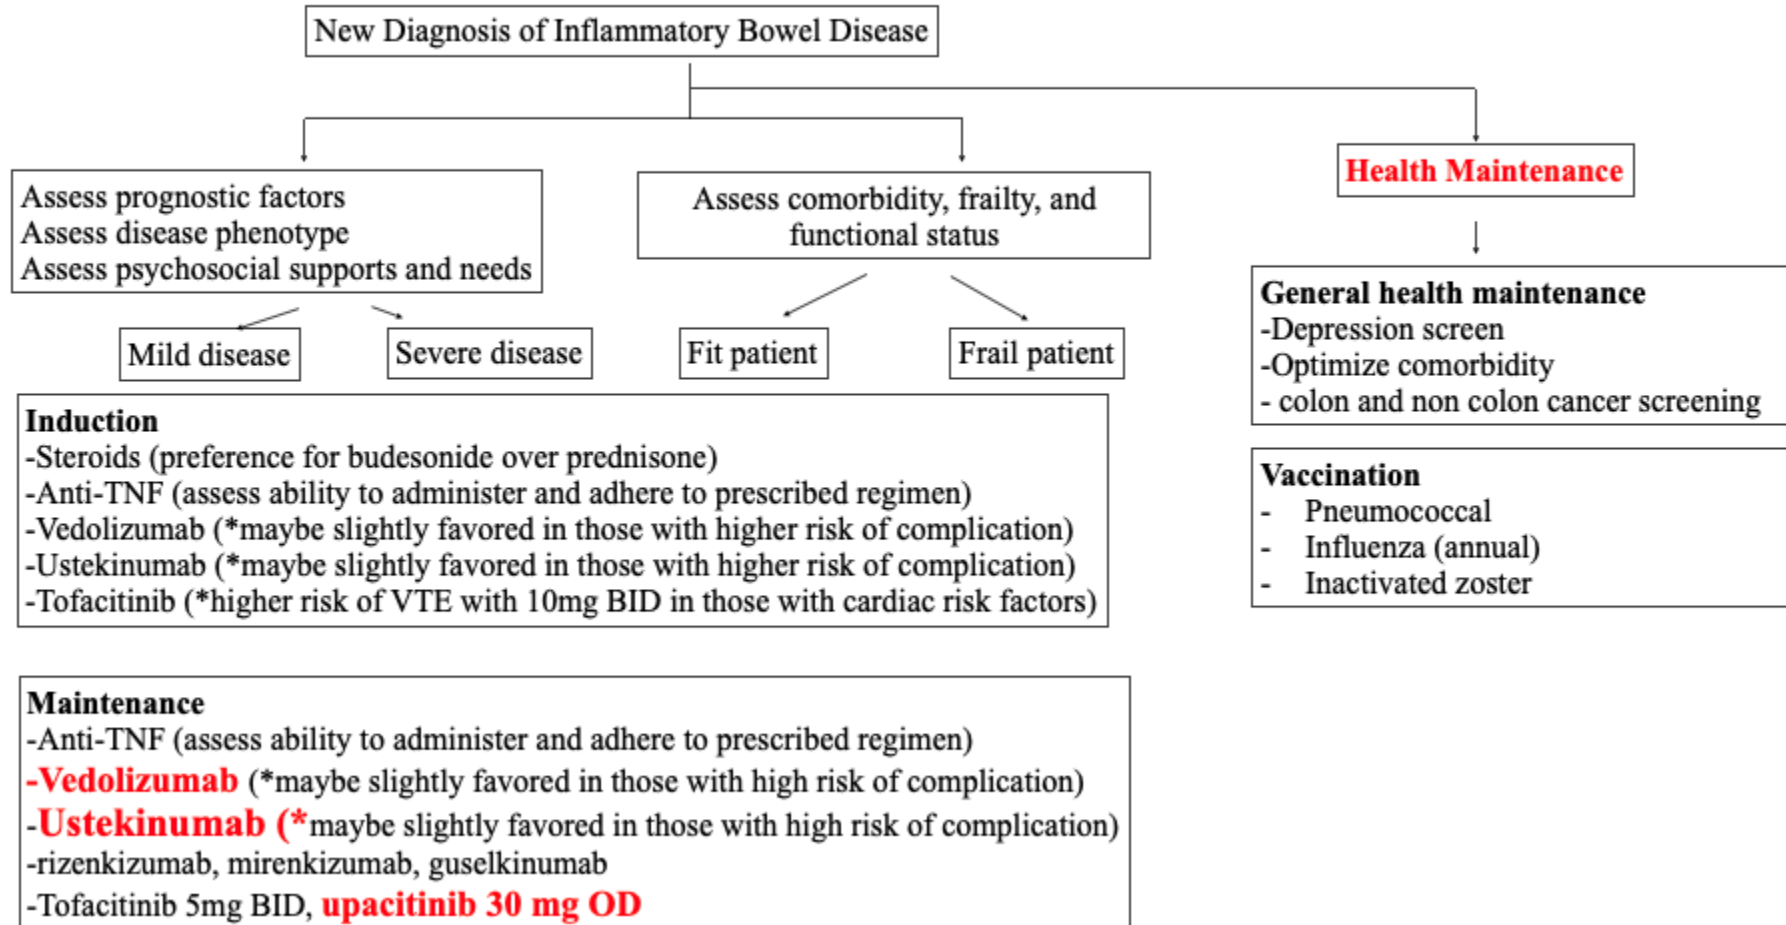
New Diagnosis of Inflammatory Bowel Disease

Assess prognostic factors
Assess disease phenotype
Assess psychosocial supports and needs

Mild disease

Severe disease

Assess comorbidity, frailty, and functional status

Fit patient

Frail patient

Health Maintenance

General health maintenance
-Depression screen
-Optimize comorbidity
- colon and non colon cancer screening

Vaccination
- Pneumococcal
- Influenza (annual)
- Inactivated zoster

Induction
-Steroids (preference for budesonide over prednisone)
-Anti-TNF (assess ability to administer and adhere to prescribed regimen)
-Vedolizumab (*maybe slightly favored in those with higher risk of complication)
-Ustekinumab (*maybe slightly favored in those with higher risk of complication)
-Tofacitinib (*higher risk of VTE with 10mg BID in those with cardiac risk factors)

Maintenance
-Anti-TNF (assess ability to administer and adhere to prescribed regimen)
-Vedolizumab (*maybe slightly favored in those with high risk of complication)
-Ustekinumab (*maybe slightly favored in those with high risk of complication)
-rizenkizumab, mirenkizumab, guselkinumab
-Tofacitinib 5mg BID, upacitinib 30 mg OD